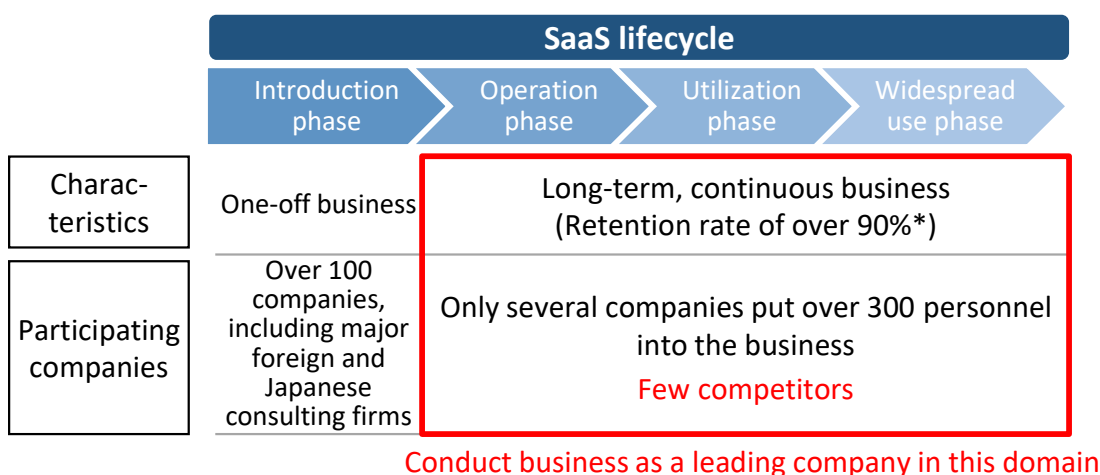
SaaS lifecycle

Introduction phase

Operation phase

Utilization phase

Widespread use phase

| | | |
|---|---|---|
| Characteristics | One-off business | Long-term, continuous business (Retention rate of over 90%*) |
| Participating companies | Over 100 companies, including major foreign and Japanese consulting firms | Only several companies put over 300 personnel into the business<br>Few competitors |

Conduct business as a leading company in this domain